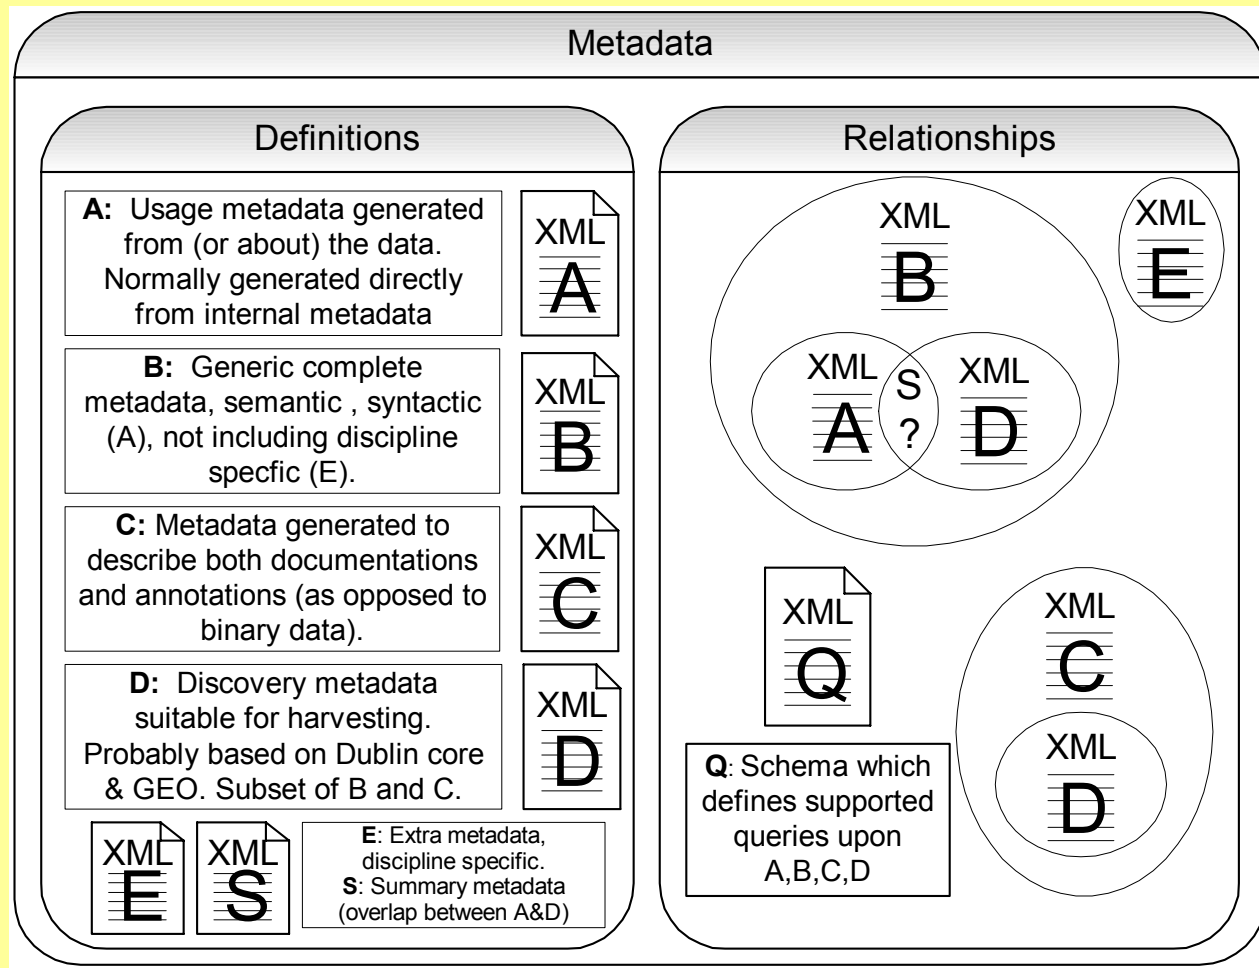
Metadata

Definitions

**A:** Usage metadata generated from (or about) the data. Normally generated directly from internal metadata

XML
A

**B:** Generic complete metadata, semantic , syntactic (A), not including discipline specfic (E).

XML
B

**C:** Metadata generated to describe both documentations and annotations (as opposed to binary data).

XML
C

**D:** Discovery metadata suitable for harvesting. Probably based on Dublin core & GEO. Subset of B and C.

XML
D

XML
E

XML
S

**E**: Extra metadata, discipline specific.
**S**: Summary metadata (overlap between A&D)

Relationships

XML
B

XML
A

S
?

XML
D

XML
E

XML
Q

**Q**: Schema which defines supported queries upon A,B,C,D

XML
C

XML
D